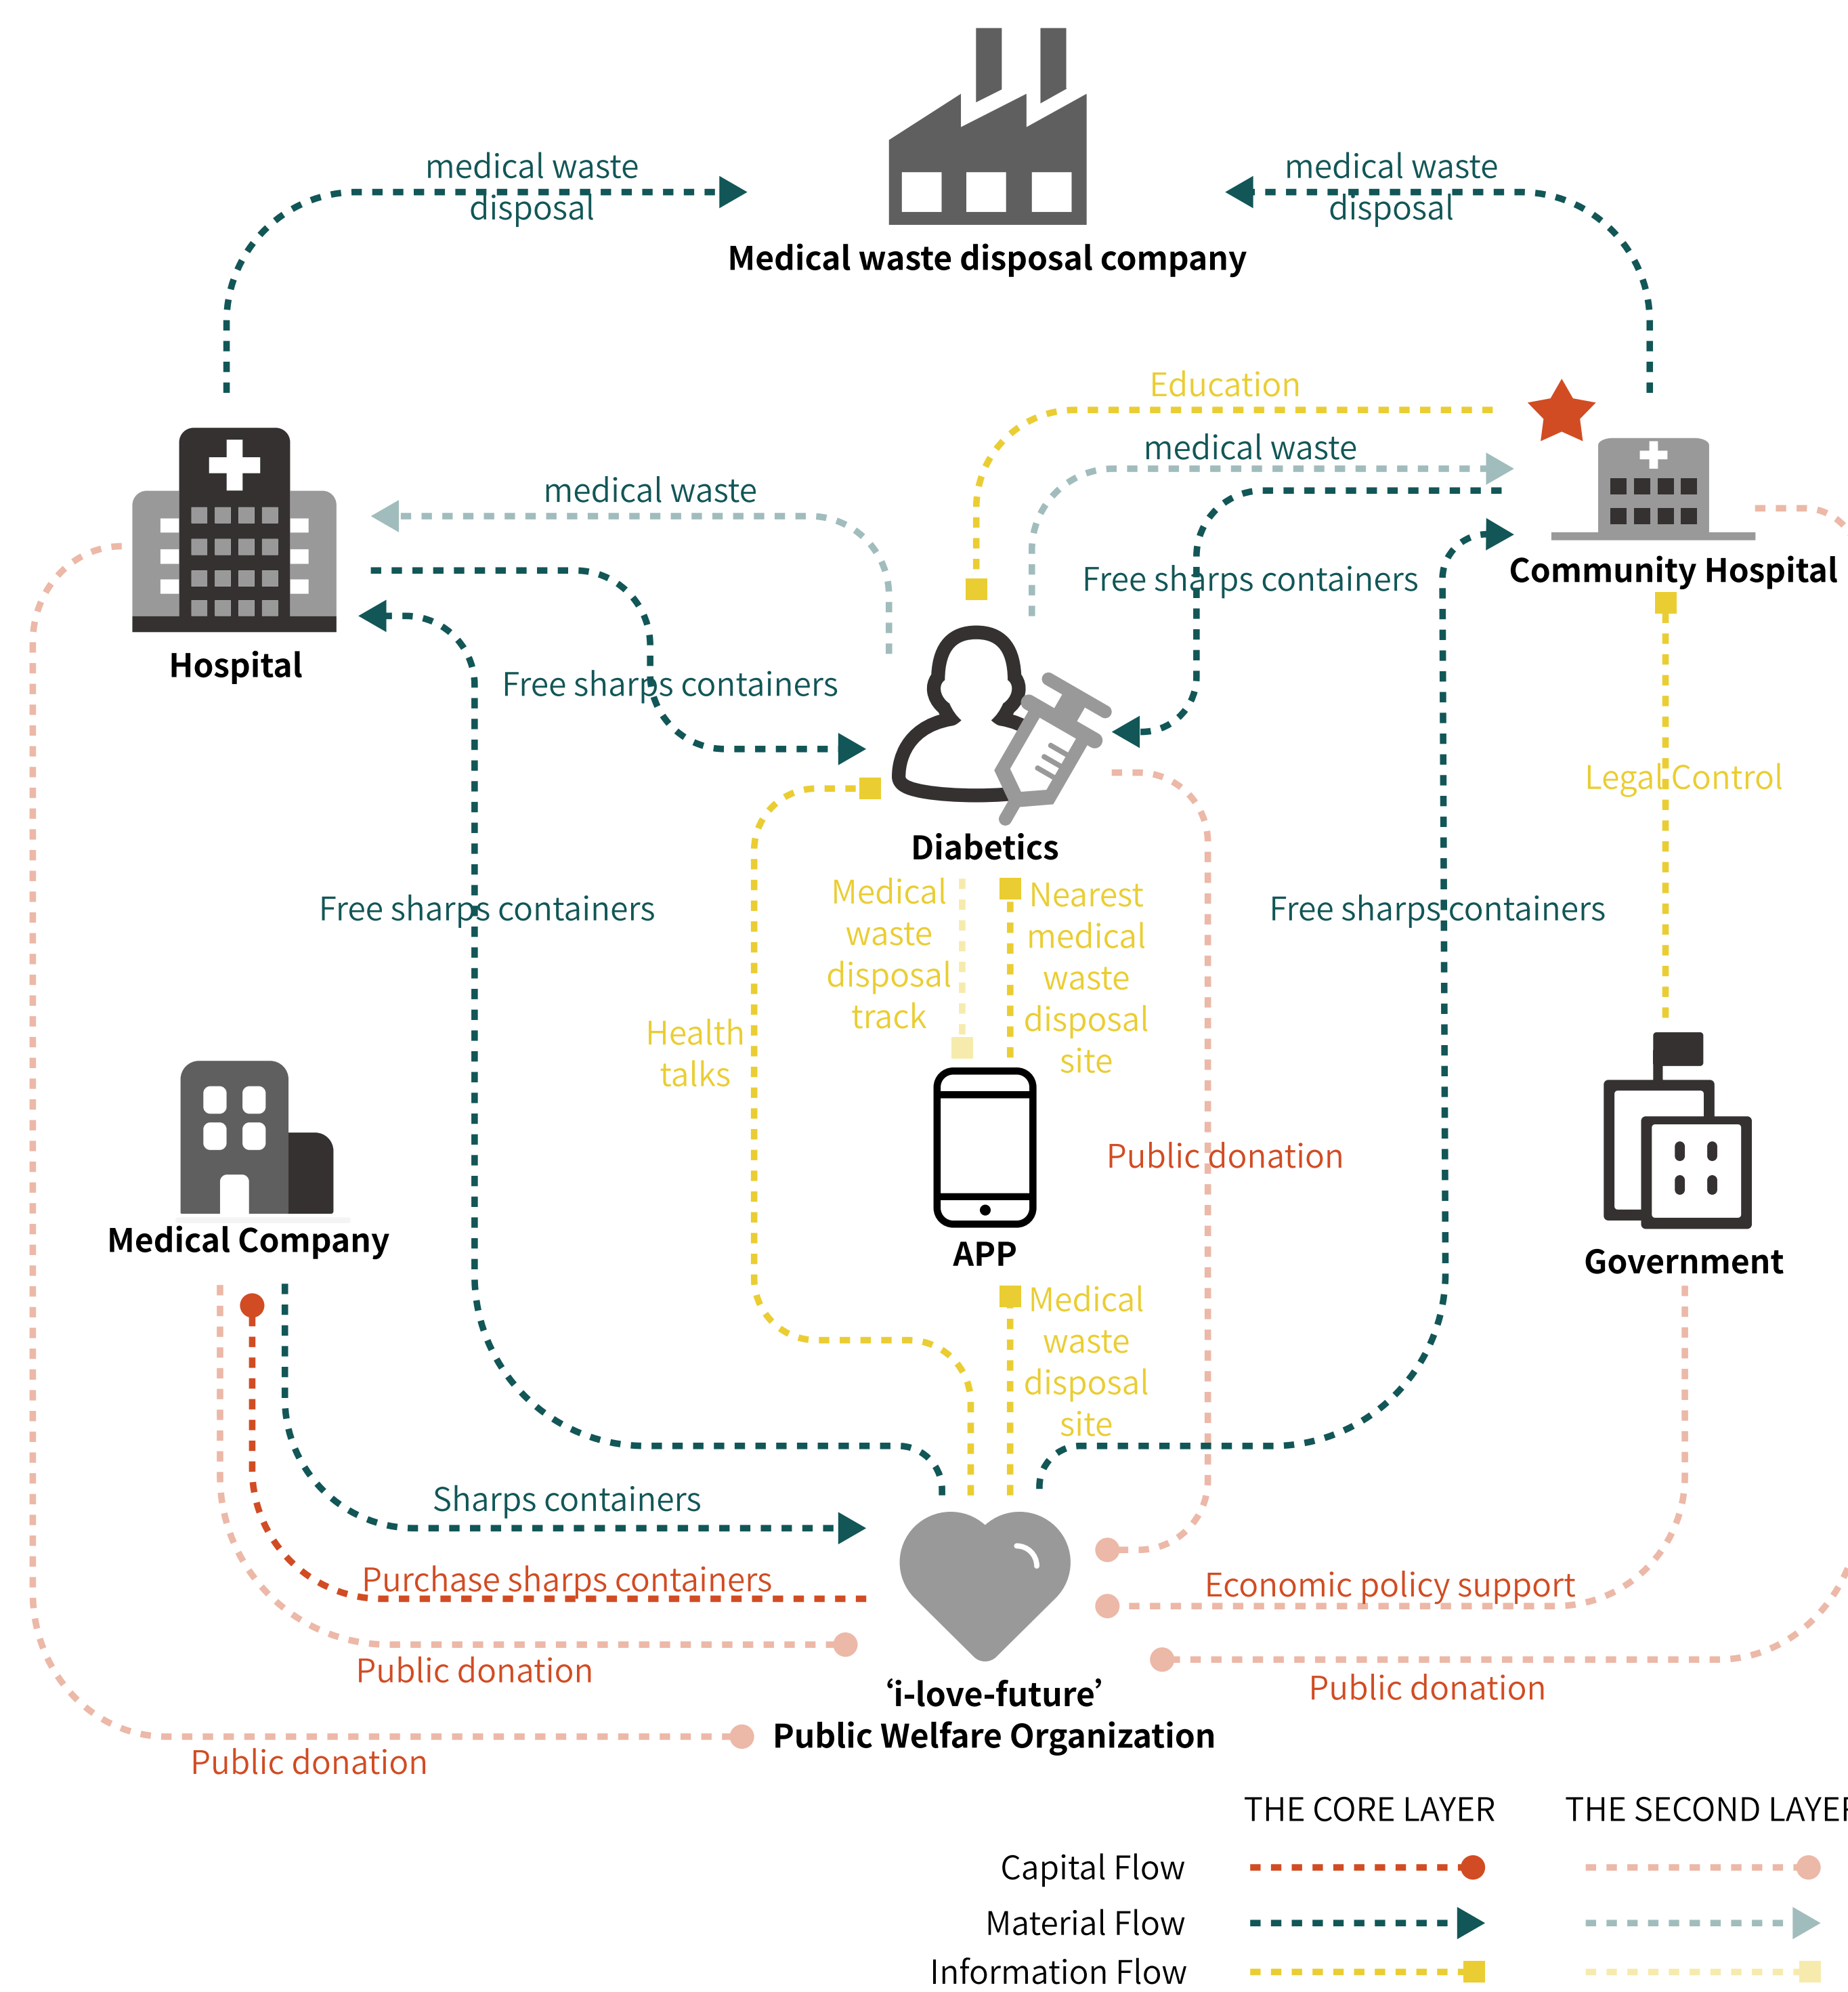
medical waste disposal

Medical waste disposal company

medical waste disposal

Education

medical waste

medical waste

Community Hospital

Hospital

Free sharps containers

Free sharps containers

Diabetics

Free sharps containers

Free sharps containers

Legal Control

Medical waste disposal track

Nearest medical waste disposal site

Health talks

APP

Public donation

Medical Company

Government

Medical waste disposal site

Sharps containers

Purchase sharps containers

Economic policy support

Public donation

Public donation

'i-love-future'
Public Welfare Organization

Public donation

THE CORE LAYER THE SECOND LAYE

Capital Flow

Material Flow

Information Flow